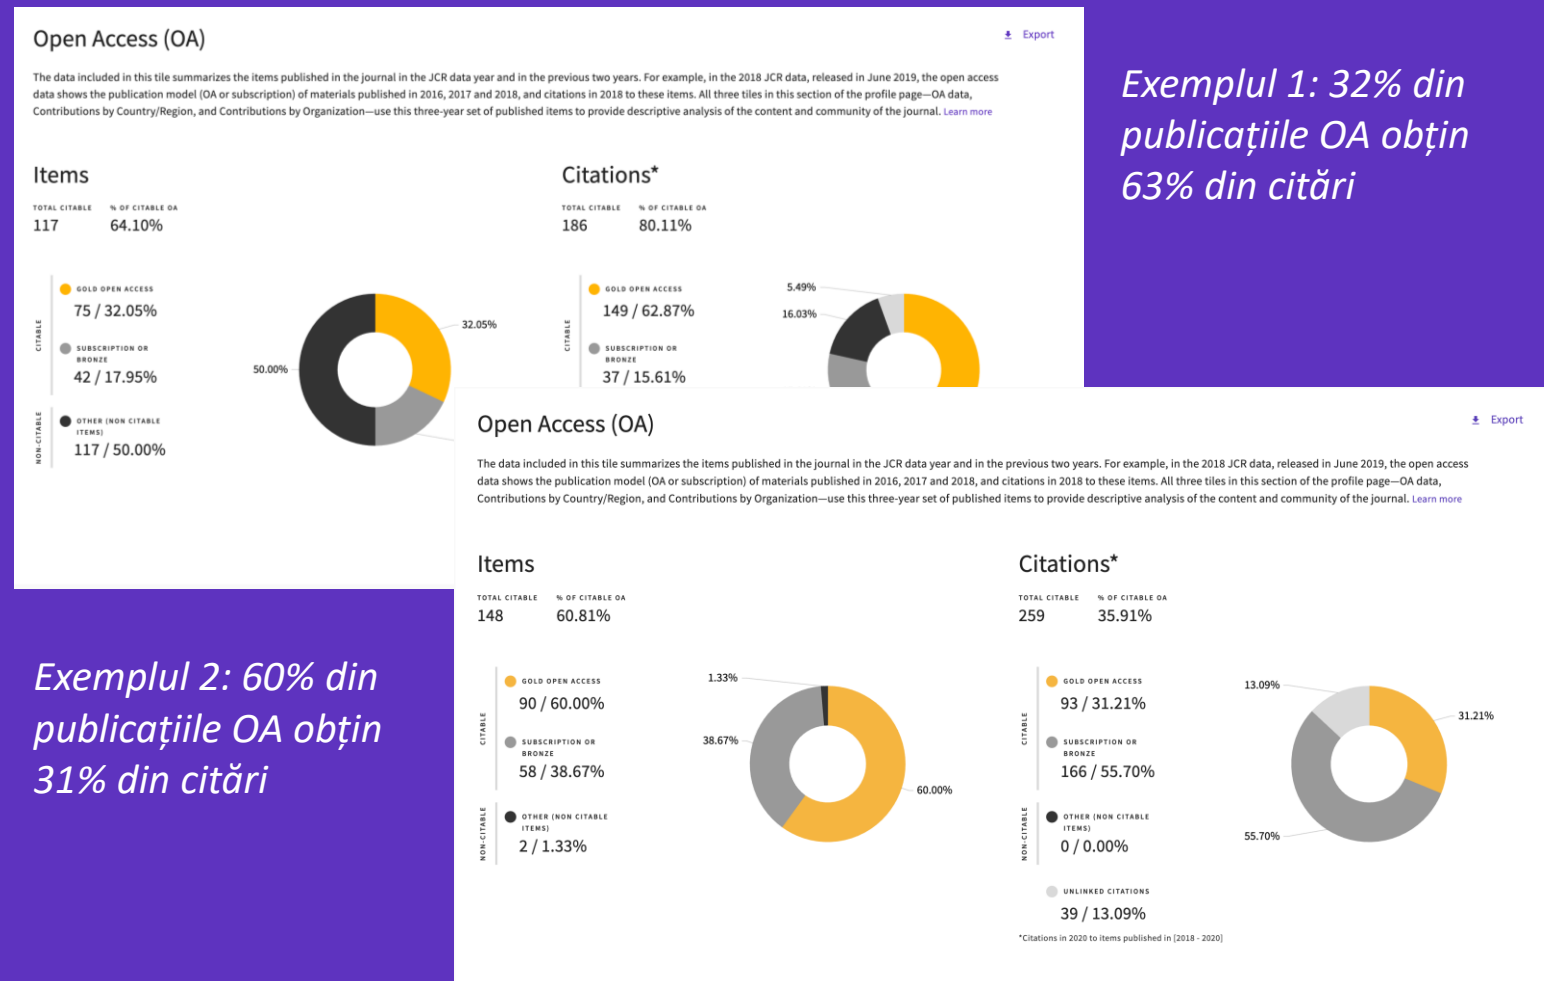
Open Access (OA)

Export

The data included in this tile summarizes the items published in the journal in the JCR data year and in the previous two years. For example, in the 2018 JCR data, released in June 2019, the open access data shows the publication model (OA or subscription) of materials published in 2016, 2017 and 2018, and citations in 2018 to these items. All three tiles in this section of the profile page—OA data, Contributions by Country/Region, and Contributions by Organization—use this three-year set of published items to provide descriptive analysis of the content and community of the journal. Learn more

Items

TOTAL CITABLE 117
% OF CITABLE OA 64.10%

CITABLE
GOLD OPEN ACCESS
75 / 32.05%
SUBSCRIPTION OR BRONZE
42 / 17.95%
NON-CITABLE
OTHER (NON CITABLE ITEMS)
117 / 50.00%

32.05%
50.00%

Citations*

TOTAL CITABLE 186
% OF CITABLE OA 80.11%

CITABLE
GOLD OPEN ACCESS
149 / 62.87%
SUBSCRIPTION OR BRONZE
37 / 15.61%

5.49%
16.03%

Exemplul 1: 32% din publicațiile OA obțin 63% din citări

Open Access (OA)

Export

The data included in this tile summarizes the items published in the journal in the JCR data year and in the previous two years. For example, in the 2018 JCR data, released in June 2019, the open access data shows the publication model (OA or subscription) of materials published in 2016, 2017 and 2018, and citations in 2018 to these items. All three tiles in this section of the profile page—OA data, Contributions by Country/Region, and Contributions by Organization—use this three-year set of published items to provide descriptive analysis of the content and community of the journal. Learn more

Items

TOTAL CITABLE 148
% OF CITABLE OA 60.81%

CITABLE
GOLD OPEN ACCESS
90 / 60.00%
SUBSCRIPTION OR BRONZE
58 / 38.67%
NON-CITABLE
OTHER (NON CITABLE ITEMS)
2 / 1.33%

1.33%
38.67%
60.00%

Citations*

TOTAL CITABLE 259
% OF CITABLE OA 35.91%

CITABLE
GOLD OPEN ACCESS
93 / 31.21%
SUBSCRIPTION OR BRONZE
166 / 55.70%
NON-CITABLE
OTHER (NON CITABLE ITEMS)
0 / 0.00%
UNLINKED CITATIONS
39 / 13.09%

13.09%
31.21%
55.70%

*Citations in 2020 to items published in [2018 - 2020]

Exemplul 2: 60% din publicațiile OA obțin 31% din citări